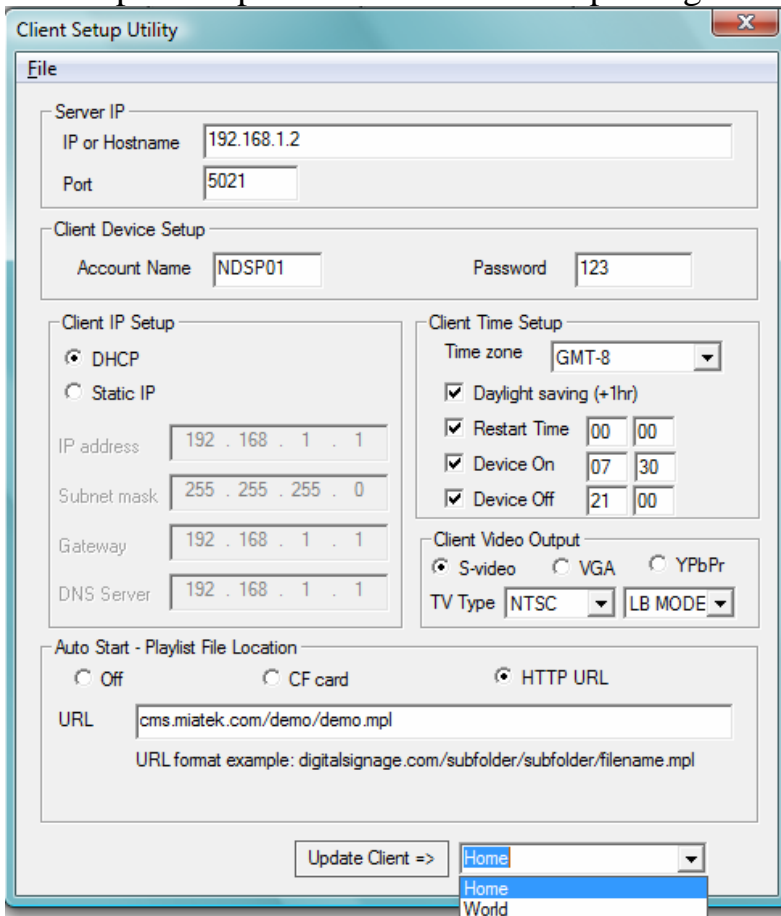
Client Setup Utility

File

Server IP
IP or Hostname 192.168.1.2
Port 5021

Client Device Setup
Account Name NDSP01
Password 123

Client IP Setup
DHCP
Static IP
IP address 192 . 168 . 1 . 1
Subnet mask 255 . 255 . 255 . 0
Gateway 192 . 168 . 1 . 1
DNS Server 192 . 168 . 1 . 1

Client Time Setup
Time zone GMT-8
Daylight saving (+1hr)
Restart Time 00 00
Device On 07 30
Device Off 21 00

Client Video Output
S-video
VGA
YPbPr
TV Type NTSC
LB MODE

Auto Start - Playlist File Location
Off
CF card
HTTP URL
URL cms.miatek.com/demo/demo.mpl
URL format example: digitalsignage.com/subfolder/subfolder/filename.mpl

Update Client =>
Home
Home
World